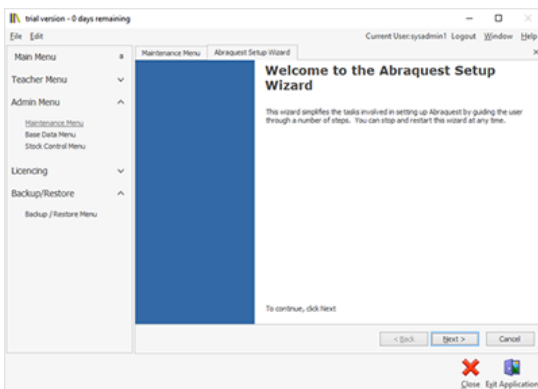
trial version - 0 days remaining

File Edit

Current User:sysadmin1 Logout Window Help

Main Menu

Teacher Menu

Admin Menu

Maintenance Menu
Base Data Menu
Stock Control Menu

Licencing

Backup/Restore

Backup / Restore Menu

Maintenance Menu | Abraquest Setup Wizard

Welcome to the Abraquest Setup Wizard

This wizard simplifies the tasks involved in setting up Abraquest by guiding the user through a number of steps. You can stop and restart this wizard at any time.

To continue, click Next

< Back | Next > | Cancel

Close | Exit Application